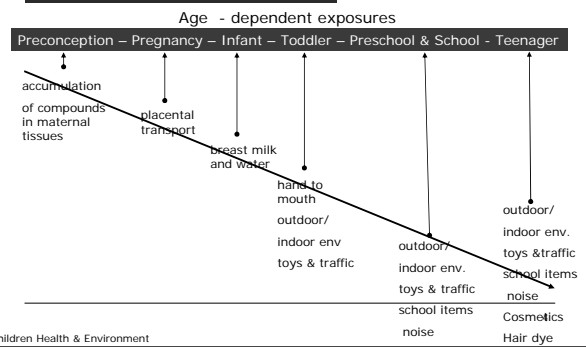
Age - dependent exposures

Preconception – Pregnancy – Infant – Toddler – Preschool & School - Teenager

accumulation of compounds in maternal tissues

placental transport

breast milk and water

hand to mouth
outdoor/ indoor env
toys & traffic

outdoor/ indoor env.
toys & traffic
school items
noise

outdoor/ indoor env.
toys &traffic
school items
noise
Cosmetics
Hair dye

hildren Health & Environment